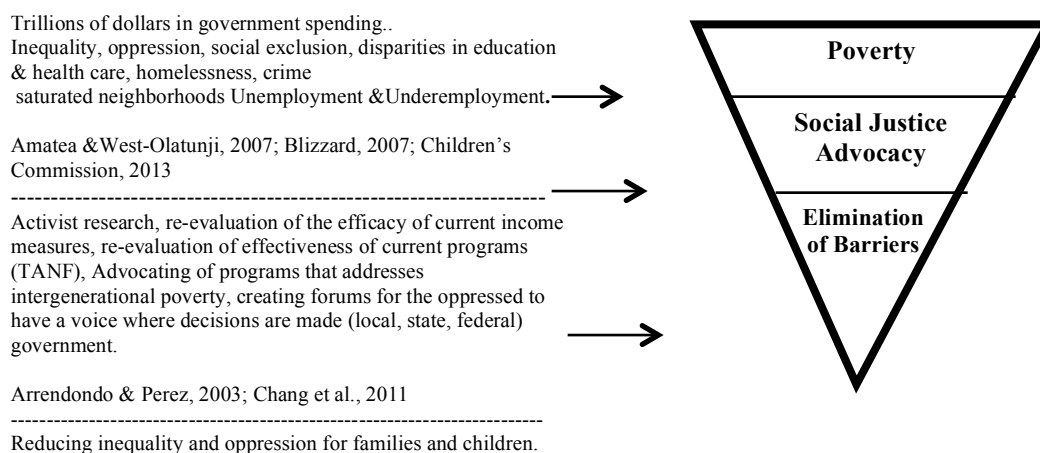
Trillions of dollars in government spending.. Inequality, oppression, social exclusion, disparities in education & health care, homelessness, crime saturated neighborhoods Unemployment &Underemployment.

Amatea &West-Olatunji, 2007; Blizzard, 2007; Children's Commission, 2013
------------------------------------------------------------------------
Activist research, re-evaluation of the efficacy of current income measures, re-evaluation of effectiveness of current programs (TANF), Advocating of programs that addresses intergenerational poverty, creating forums for the oppressed to have a voice where decisions are made (local, state, federal) government.

Arrendondo & Perez, 2003; Chang et al., 2011
------------------------------------------------------------------------
Reducing inequality and oppression for families and children.

Poverty

Social Justice Advocacy

Elimination of Barriers